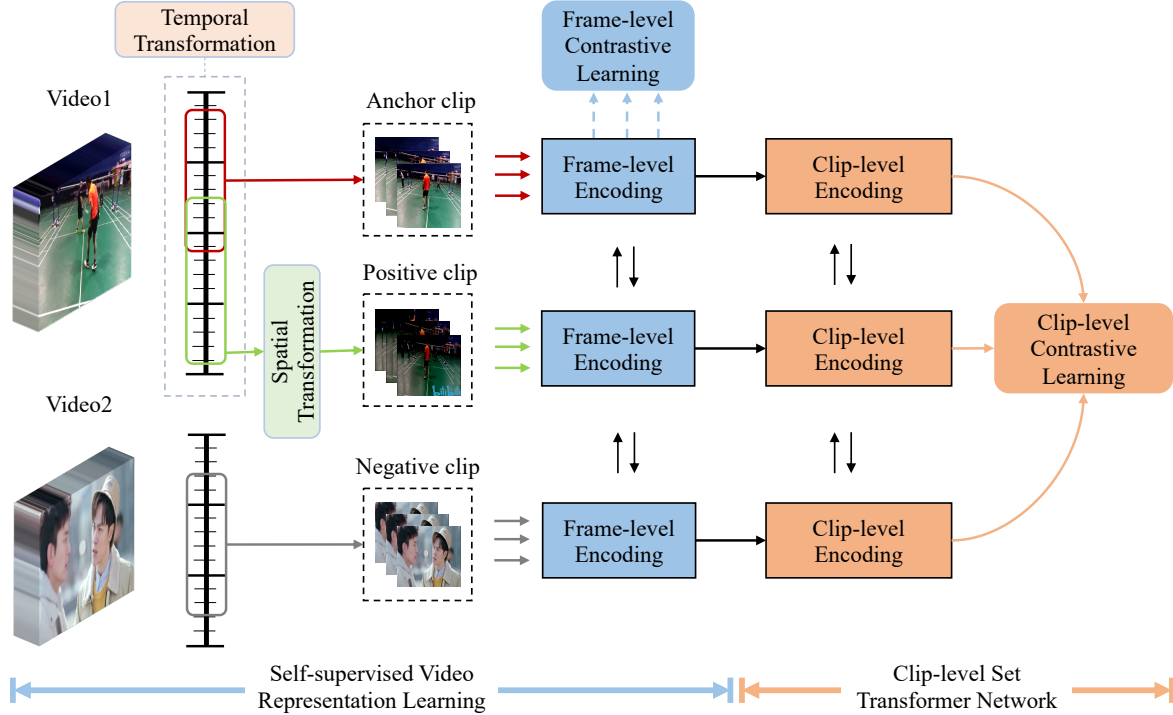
Temporal Transformation

Frame-level Contrastive Learning

Video1

Anchor clip

Frame-level Encoding

Clip-level Encoding

Positive clip

Spatial Transformation

Frame-level Encoding

Clip-level Encoding

Clip-level Contrastive Learning

Video2

Negative clip

Frame-level Encoding

Clip-level Encoding

Self-supervised Video Representation Learning

Clip-level Set Transformer Network